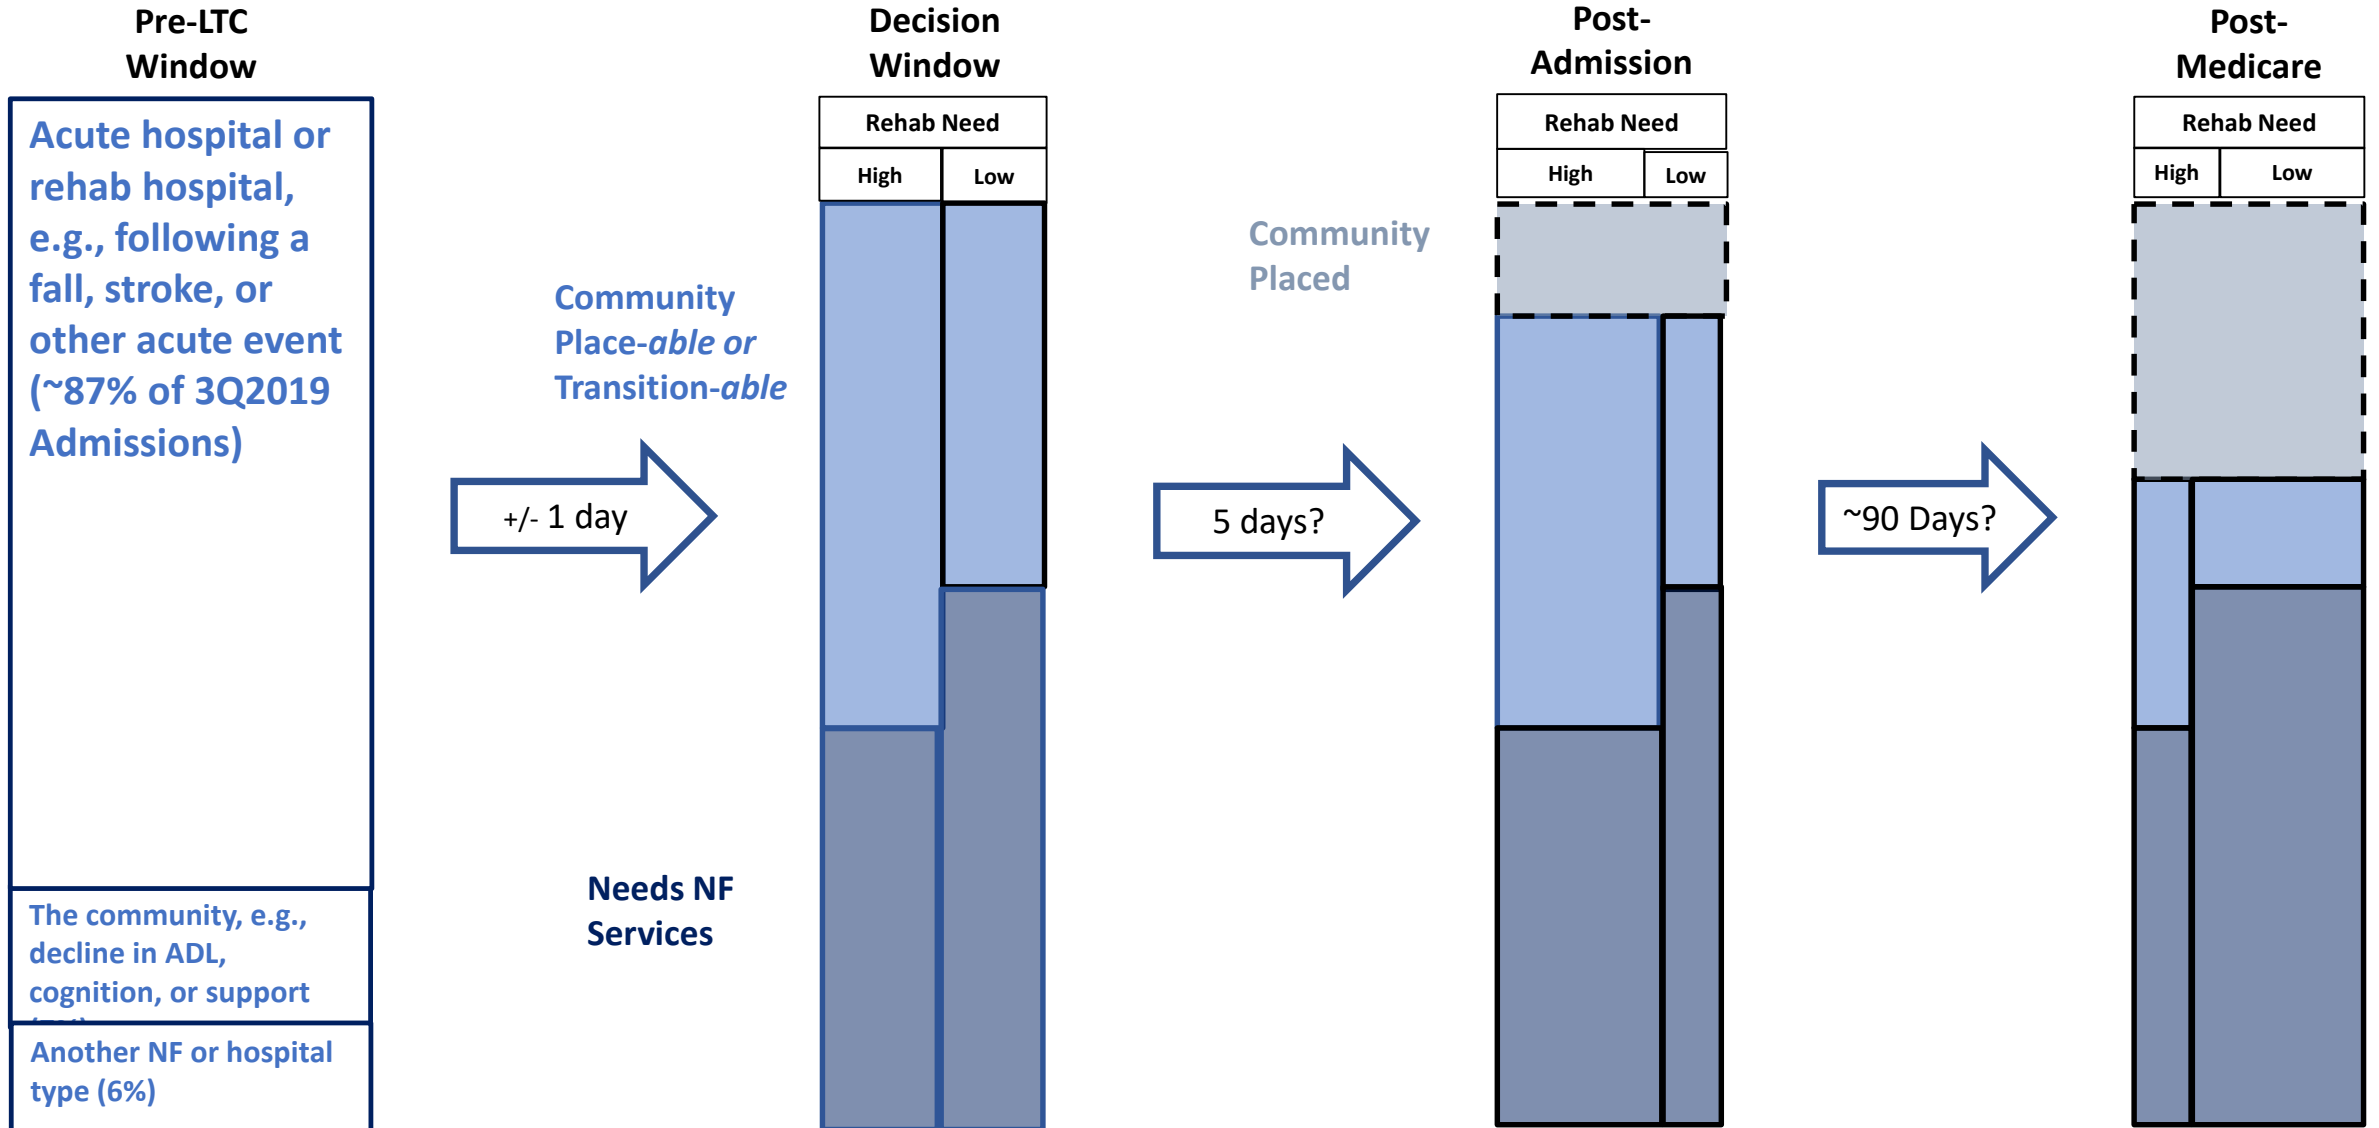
Pre-LTC Window

Acute hospital or rehab hospital, e.g., following a fall, stroke, or other acute event (~87% of 3Q2019 Admissions)

The community, e.g., decline in ADL, cognition, or support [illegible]

Another NF or hospital type (6%)

+/- 1 day

Community Place-*able or* Transition-*able*

Needs NF Services

Decision Window

| Rehab Need | |
|---|---|
| High | Low |

5 days?

Community Placed

Post-Admission

| Rehab Need | |
|---|---|
| High | Low |

~90 Days?

Post-Medicare

| Rehab Need | |
|---|---|
| High | Low |